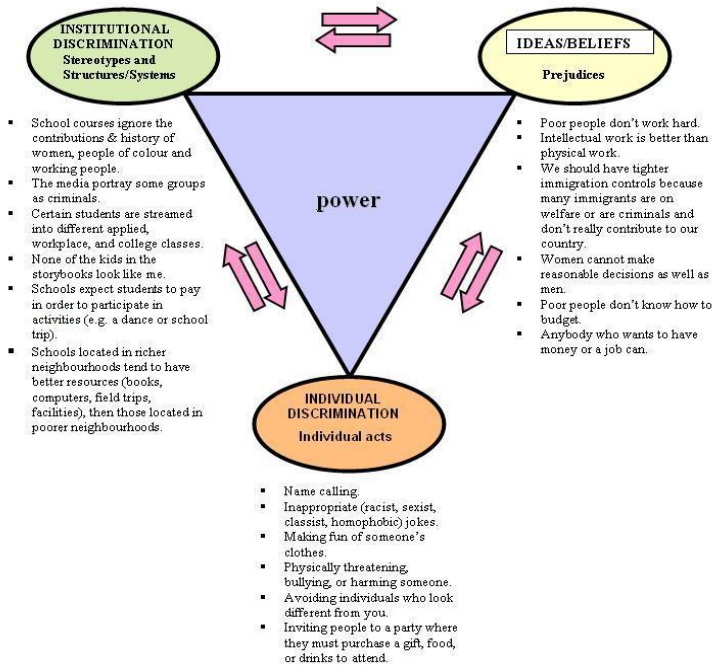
INSTITUTIONAL DISCRIMINATION
Stereotypes and Structures/Systems

- School courses ignore the contributions & history of women, people of colour and working people.
- The media portray some groups as criminals.
- Certain students are streamed into different applied, workplace, and college classes.
- None of the kids in the storybooks look like me.
- Schools expect students to pay in order to participate in activities (e.g. a dance or school trip).
- Schools located in richer neighbourhoods tend to have better resources (books, computers, field trips, facilities), then those located in poorer neighbourhoods.

IDEAS/BELIEFS
Prejudices

- Poor people don't work hard.
- Intellectual work is better than physical work.
- We should have tighter immigration controls because many immigrants are on welfare or are criminals and don't really contribute to our country.
- Women cannot make reasonable decisions as well as men.
- Poor people don't know how to budget.
- Anybody who wants to have money or a job can.

power

INDIVIDUAL DISCRIMINATION
Individual acts

- Name calling.
- Inappropriate (racist, sexist, classist, homophobic) jokes.
- Making fun of someone's clothes.
- Physically threatening, bullying, or harming someone.
- Avoiding individuals who look different from you.
- Inviting people to a party where they must purchase a gift, food, or drinks to attend.